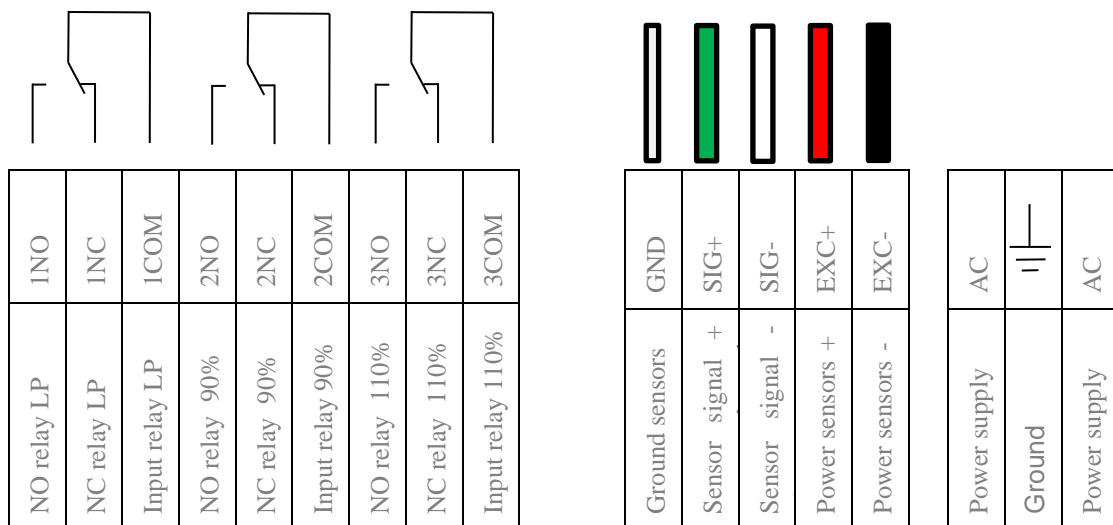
| 1NO | 1NC | 1COM | 2NO | 2NC | 2COM | 3NO | 3NC | 3COM |
|---|---|---|---|---|---|---|---|---|
| NO relay LP | NC relay LP | Input relay LP | NO relay 90% | NC relay 90% | Input relay 90% | NO relay 110% | NC relay 110% | Input relay 110% |

| GND | SIG+ | SIG- | EXC+ | EXC- |
|---|---|---|---|---|
| Ground sensors | Sensor signal + | Sensor signal - | Power sensors + | Power sensors - |

| AC | | AC |
|---|---|---|
| Power supply | Ground | Power supply |